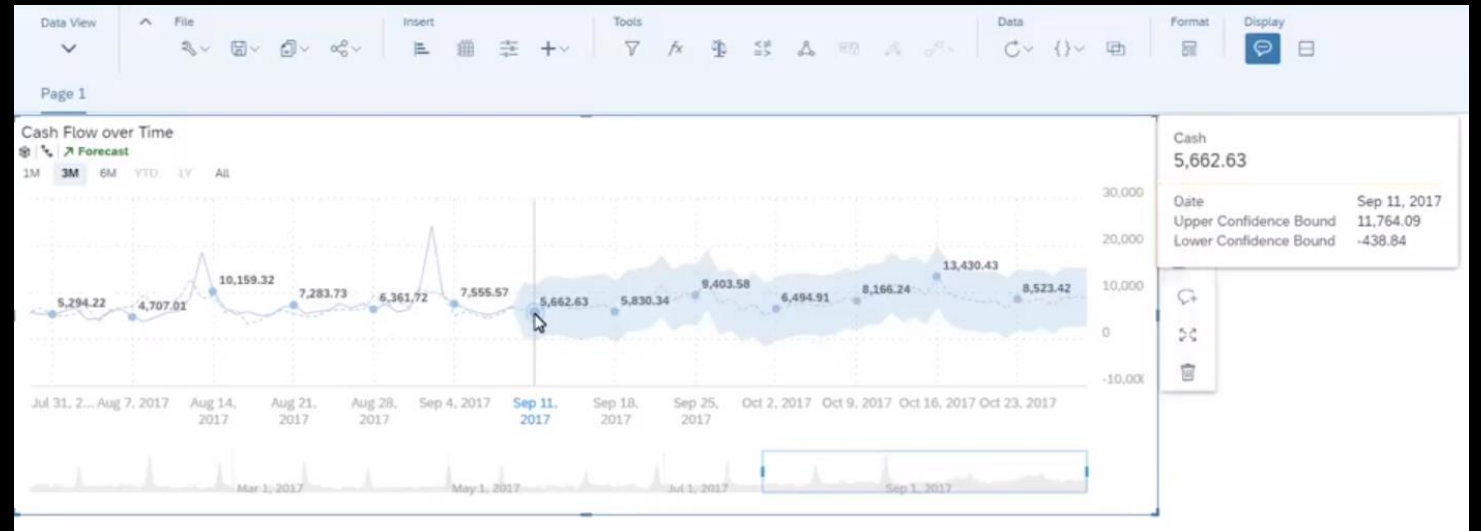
Data View
File
Insert
Tools
Data
Format
Display
Page 1

Cash Flow over Time
Forecast
1M 3M 6M YTD 1Y All

30,000
20,000
10,000
0
-10,000

5,294.22
4,707.01
10,159.32
7,283.73
6,361.72
7,555.57
5,662.63
5,830.34
9,403.58
6,494.91
8,166.24
13,430.43
8,523.42

Jul 31, 2... Aug 7, 2017 Aug 14, 2017 Aug 21, 2017 Aug 28, 2017 Sep 4, 2017 Sep 11, 2017 Sep 18, 2017 Sep 25, 2017 Oct 2, 2017 Oct 9, 2017 Oct 16, 2017 Oct 23, 2017

Mar 1, 2017 May 1, 2017 Jul 1, 2017 Sep 1, 2017

Cash
5,662.63

| Date | Sep 11, 2017 |
|---|---|
| Upper Confidence Bound | 11,764.09 |
| Lower Confidence Bound | -438.84 |